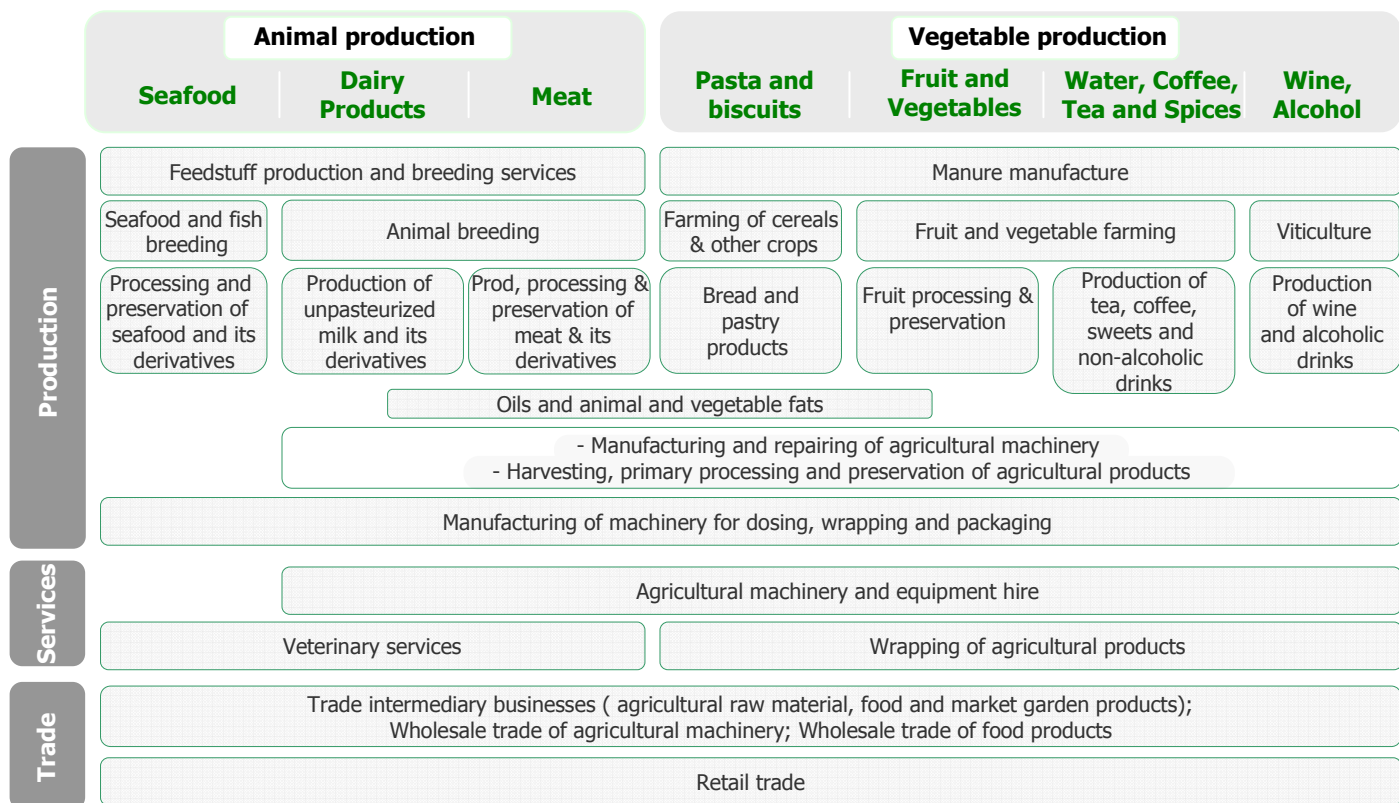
Animal production

Seafood

Dairy Products

Meat

Vegetable production

Pasta and biscuits

Fruit and Vegetables

Water, Coffee, Tea and Spices

Wine, Alcohol

Production

Feedstuff production and breeding services

Manure manufacture

Seafood and fish breeding

Animal breeding

Farming of cereals & other crops

Fruit and vegetable farming

Viticulture

Processing and preservation of seafood and its derivatives

Production of unpasteurized milk and its derivatives

Prod, processing & preservation of meat & its derivatives

Bread and pastry products

Fruit processing & preservation

Production of tea, coffee, sweets and non-alcoholic drinks

Production of wine and alcoholic drinks

Oils and animal and vegetable fats

- Manufacturing and repairing of agricultural machinery
- Harvesting, primary processing and preservation of agricultural products

Manufacturing of machinery for dosing, wrapping and packaging

Services

Agricultural machinery and equipment hire

Veterinary services

Wrapping of agricultural products

Trade

Trade intermediary businesses ( agricultural raw material, food and market garden products); Wholesale trade of agricultural machinery; Wholesale trade of food products

Retail trade